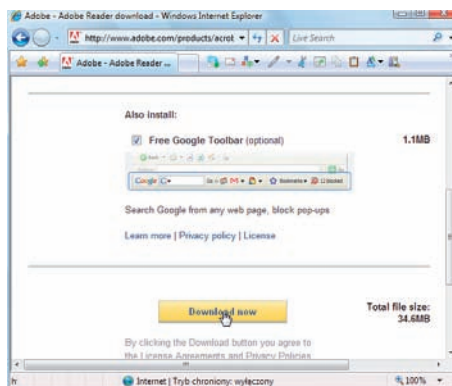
Adobe - Adobe Reader download - Windows Internet Explorer

http://www.adobe.com/products/acrot

Live Search

Adobe - Adobe Reader ...

Also install:

Free Google Toolbar (optional)

1.1MB

Google

Search Google from any web page, block pop-ups

Learn more | Privacy policy | License

Download now

Total file size: 34.6MB

By clicking the Download button you agree to the License Agreements and Privacy Policies

Internet | Tryb chroniony: wyłączony

100%